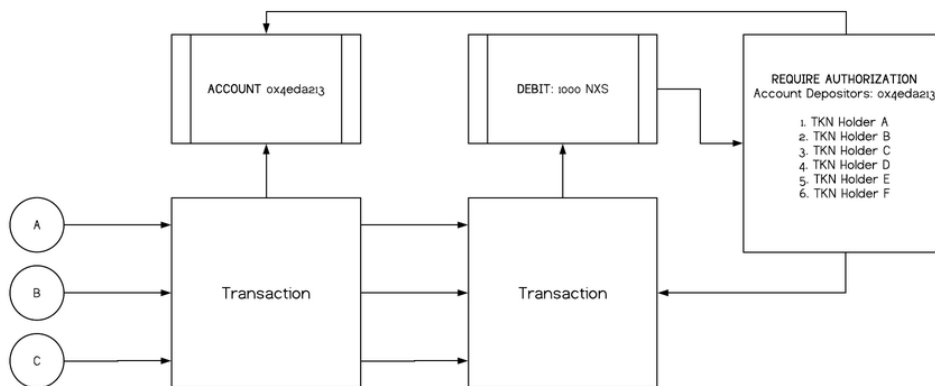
ACCOUNT 0x4eda213

DEBIT: 1000 NXS

REQUIRE AUTHORIZATION
Account Depositors: 0x4eda213

1. TKN Holder A
2. TKN Holder B
3. TKN Holder C
4. TKN Holder D
5. TKN Holder E
6. TKN Holder F

A

B

C

Transaction

Transaction